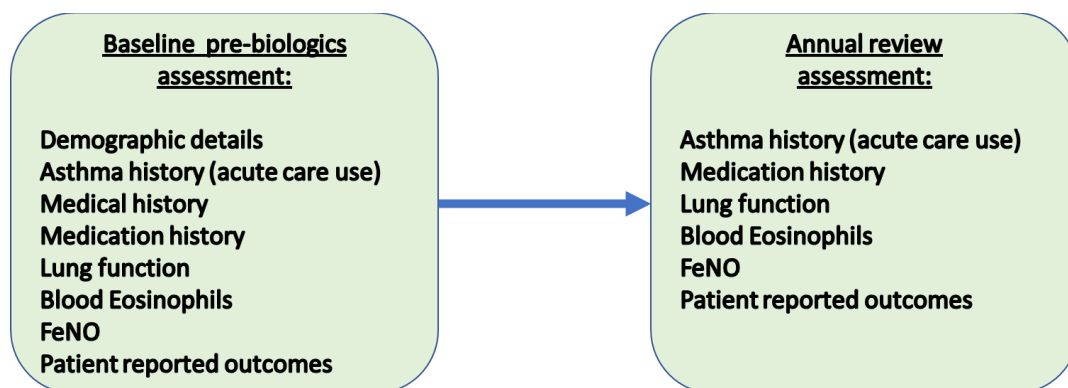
Baseline pre-biologics assessment:

Demographic details
Asthma history (acute care use)
Medical history
Medication history
Lung function
Blood Eosinophils
FeNO
Patient reported outcomes

Annual review assessment:

Asthma history (acute care use)
Medication history
Lung function
Blood Eosinophils
FeNO
Patient reported outcomes